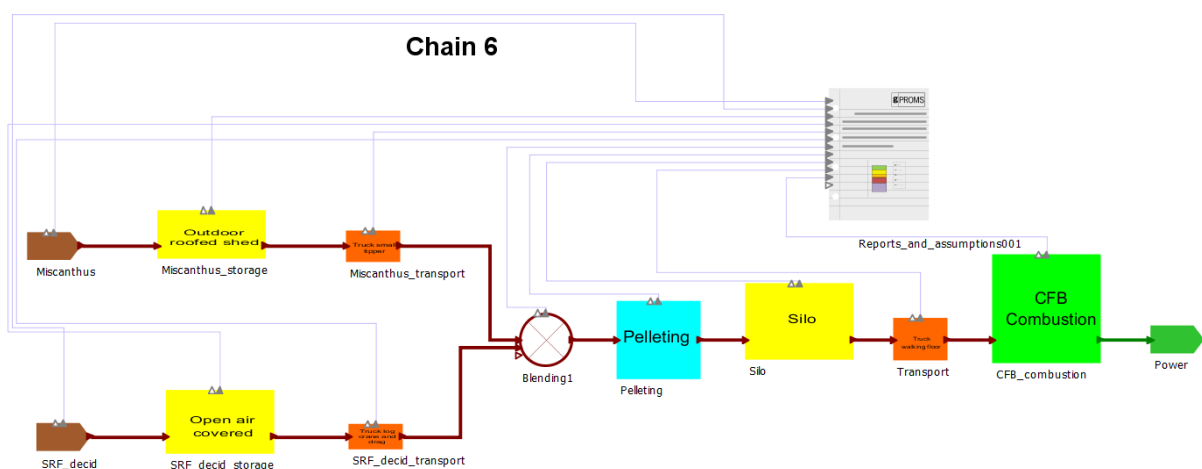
Chain 6

gPROMS

Reports_and_assumptions001

Miscanthus

Outdoor roofed shed

Miscanthus_storage

Truck small tipper

Miscanthus_transport

Blending1

Pelleting

Pelleting

Silo

Silo

Truck walking floor

Transport

CFB Combustion

CFB_combustion

Power

SRF_decid

Open air covered

SRF_decid_storage

Truck log crane and drag

SRF_decid_transport